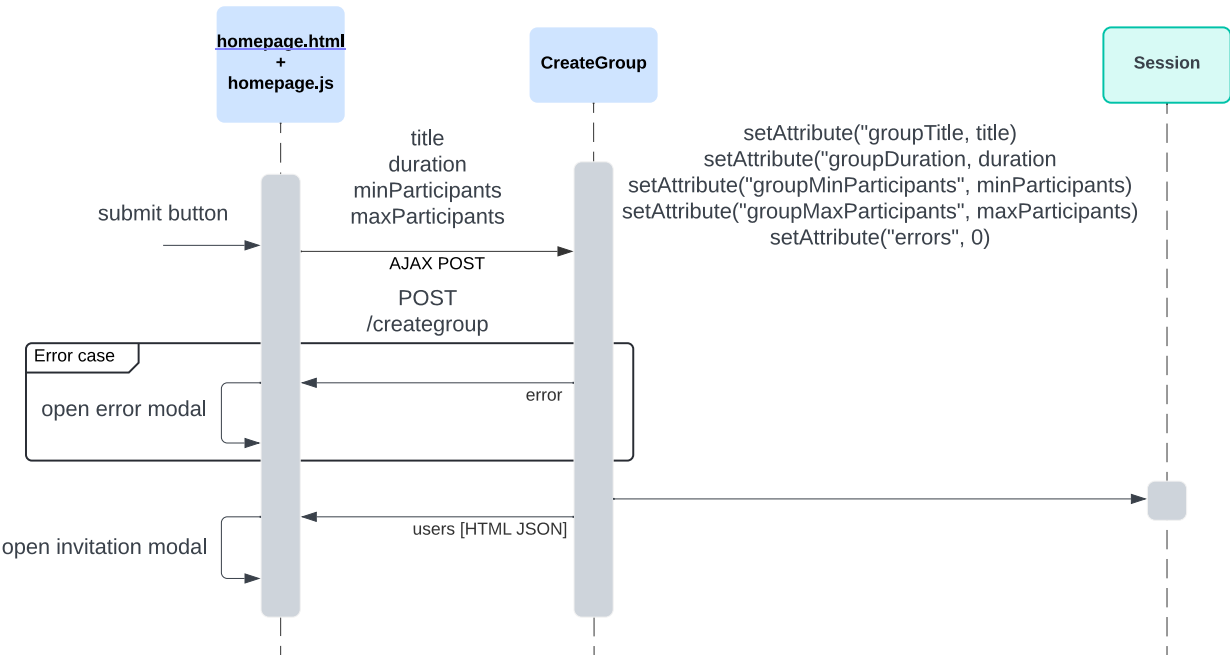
homepage.html
+
homepage.js

CreateGroup

Session

title
duration
minParticipants
maxParticipants

setAttribute("groupTitle, title)
setAttribute("groupDuration, duration
setAttribute("groupMinParticipants", minParticipants)
setAttribute("groupMaxParticipants", maxParticipants)
setAttribute("errors", 0)

submit button

AJAX POST

POST
/creategroup

Error case

error

open error modal

users [HTML JSON]

open invitation modal